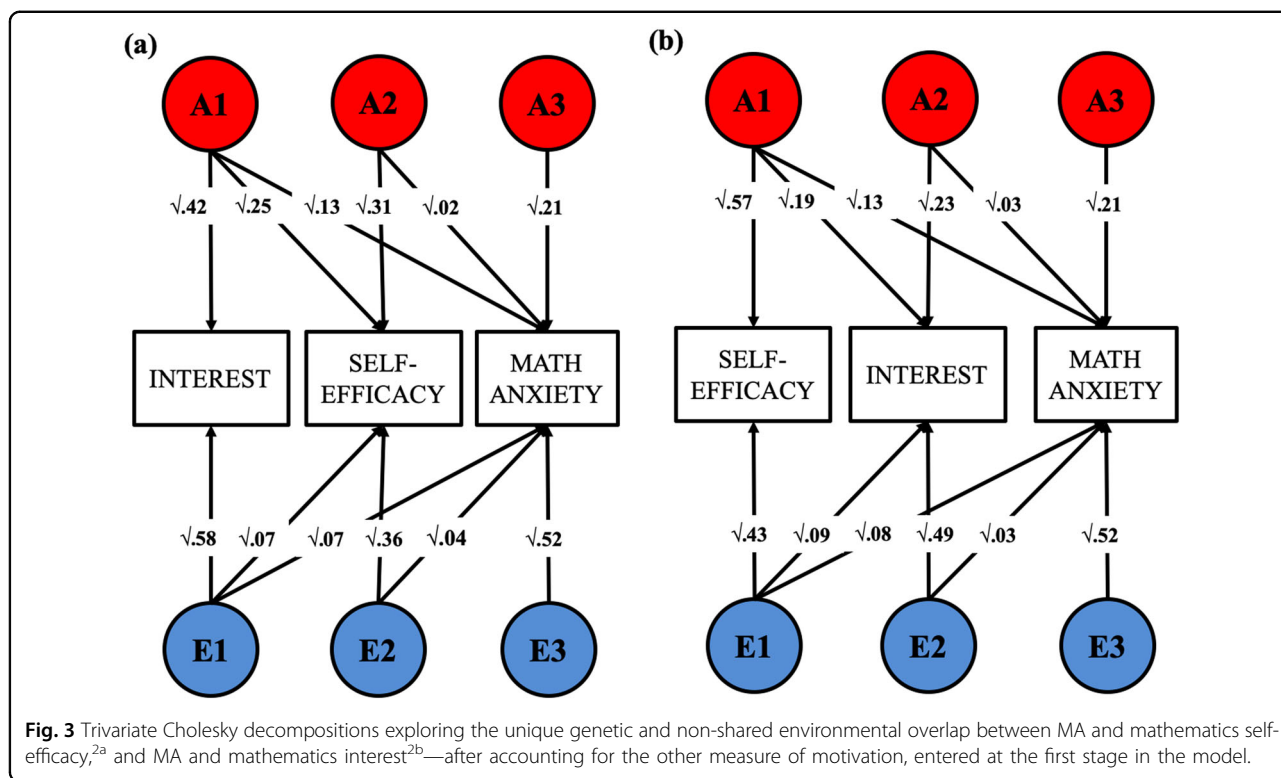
(a)

A1 A2 A3

$\sqrt{.42}$ $\sqrt{.25}$ $\sqrt{.13}$ $\sqrt{.31}$ $\sqrt{.02}$ $\sqrt{.21}$

INTEREST

SELF-EFFICACY

MATH ANXIETY

$\sqrt{.58}$ $\sqrt{.07}$ $\sqrt{.07}$ $\sqrt{.36}$ $\sqrt{.04}$ $\sqrt{.52}$

E1 E2 E3

(b)

A1 A2 A3

$\sqrt{.57}$ $\sqrt{.19}$ $\sqrt{.13}$ $\sqrt{.23}$ $\sqrt{.03}$ $\sqrt{.21}$

SELF-EFFICACY

INTEREST

MATH ANXIETY

$\sqrt{.43}$ $\sqrt{.09}$ $\sqrt{.08}$ $\sqrt{.49}$ $\sqrt{.03}$ $\sqrt{.52}$

E1 E2 E3

Fig. 3 Trivariate Cholesky decompositions exploring the unique genetic and non-shared environmental overlap between MA and mathematics self-efficacy,$^{2a}$ and MA and mathematics interest$^{2b}$—after accounting for the other measure of motivation, entered at the first stage in the model.